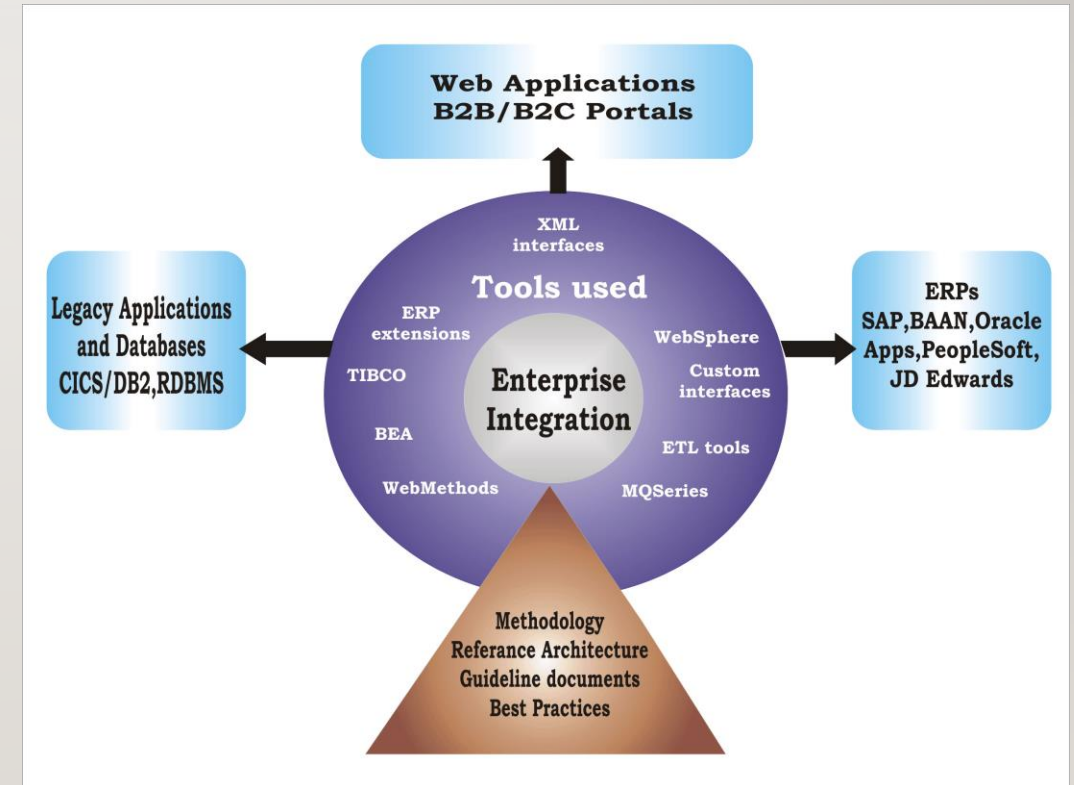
Web Applications
B2B/B2C Portals

XML interfaces

Tools used

Legacy Applications and Databases CICS/DB2,RDBMS

ERP extensions

TIBCO

BEA

WebMethods

Enterprise Integration

WebSphere

Custom interfaces

ETL tools

MQSeries

ERPs
SAP,BAAN,Oracle Apps,PeopleSoft, JD Edwards

Methodology
Referance Architecture
Guideline documents
Best Practices